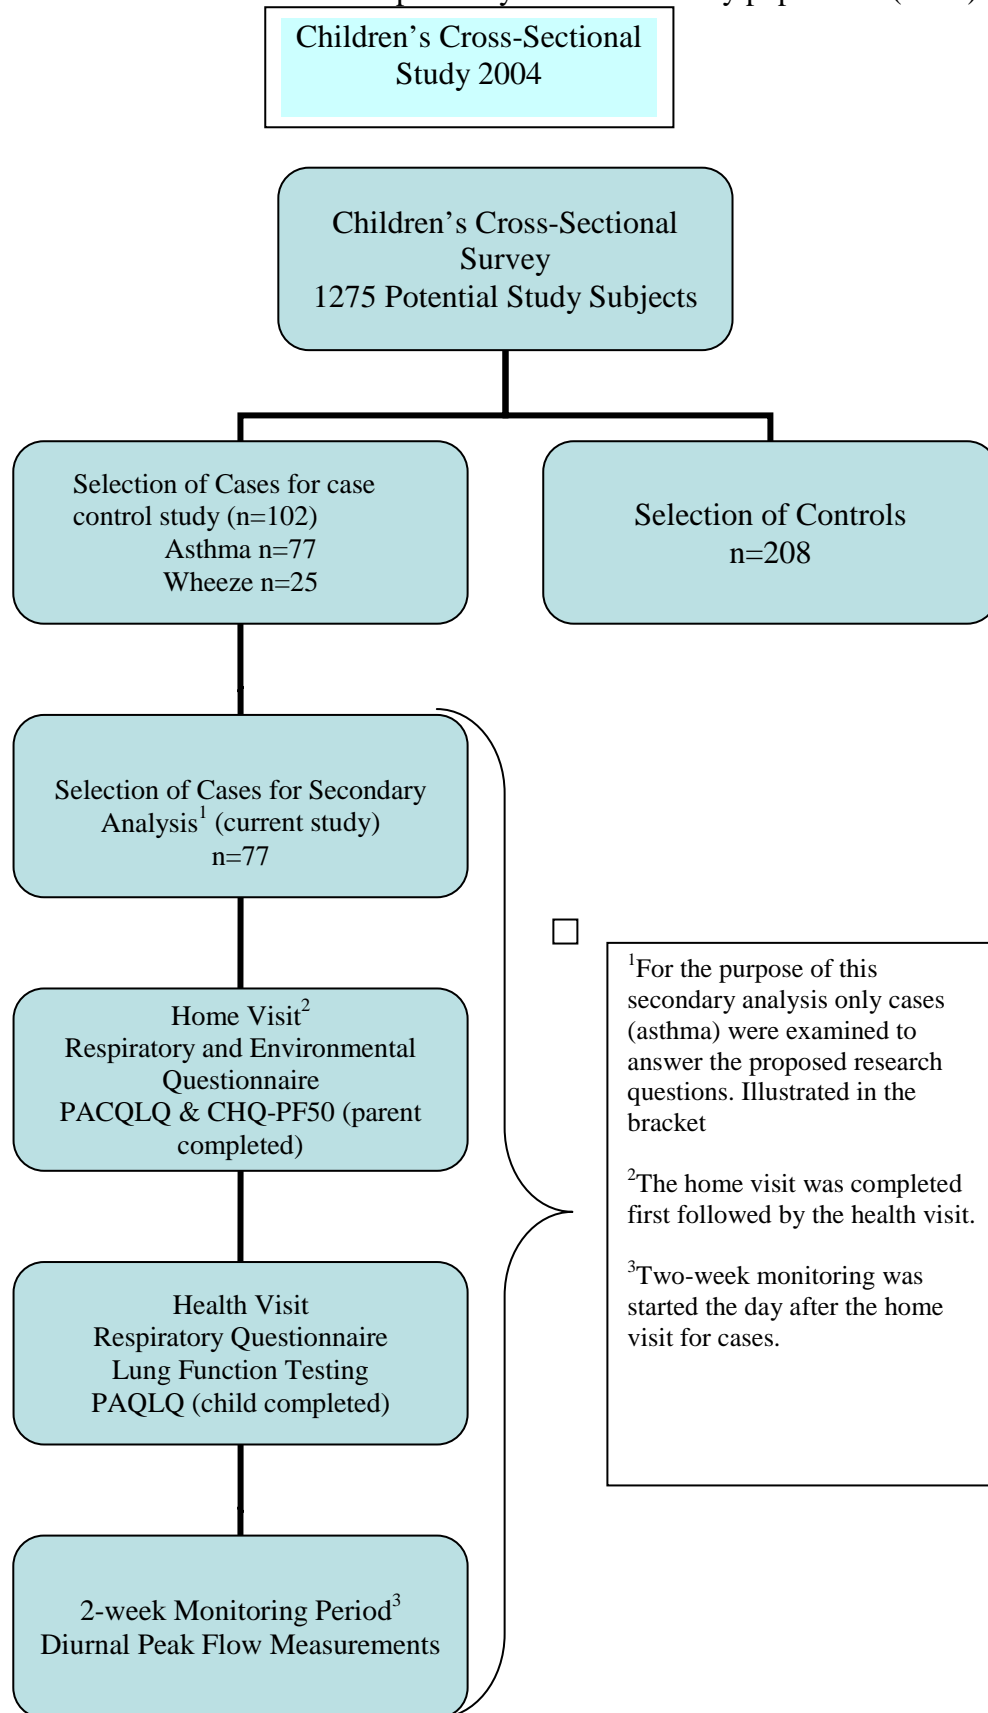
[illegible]

Children's Cross-Sectional Study 2004

Children's Cross-Sectional Survey
1275 Potential Study Subjects

Selection of Cases for case control study (n=102)
Asthma n=77
Wheeze n=25

Selection of Controls
n=208

Selection of Cases for Secondary Analysis$^1$ (current study)
n=77

Home Visit$^2$
Respiratory and Environmental Questionnaire
PACQLQ & CHQ-PF50 (parent completed)

Health Visit
Respiratory Questionnaire
Lung Function Testing
PAQLQ (child completed)

2-week Monitoring Period$^3$
Diurnal Peak Flow Measurements

$^1$For the purpose of this secondary analysis only cases (asthma) were examined to answer the proposed research questions. Illustrated in the bracket

$^2$The home visit was completed first followed by the health visit.

$^3$Two-week monitoring was started the day after the home visit for cases.